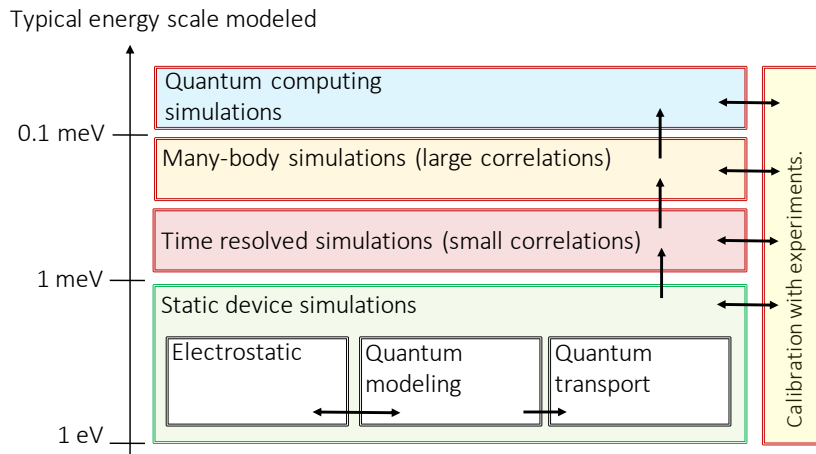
Typical energy scale modeled

0.1 meV

1 meV

1 eV

Quantum computing simulations

Many-body simulations (large correlations)

Time resolved simulations (small correlations)

Static device simulations

Electrostatic

Quantum modeling

Quantum transport

Calibration with experiments.